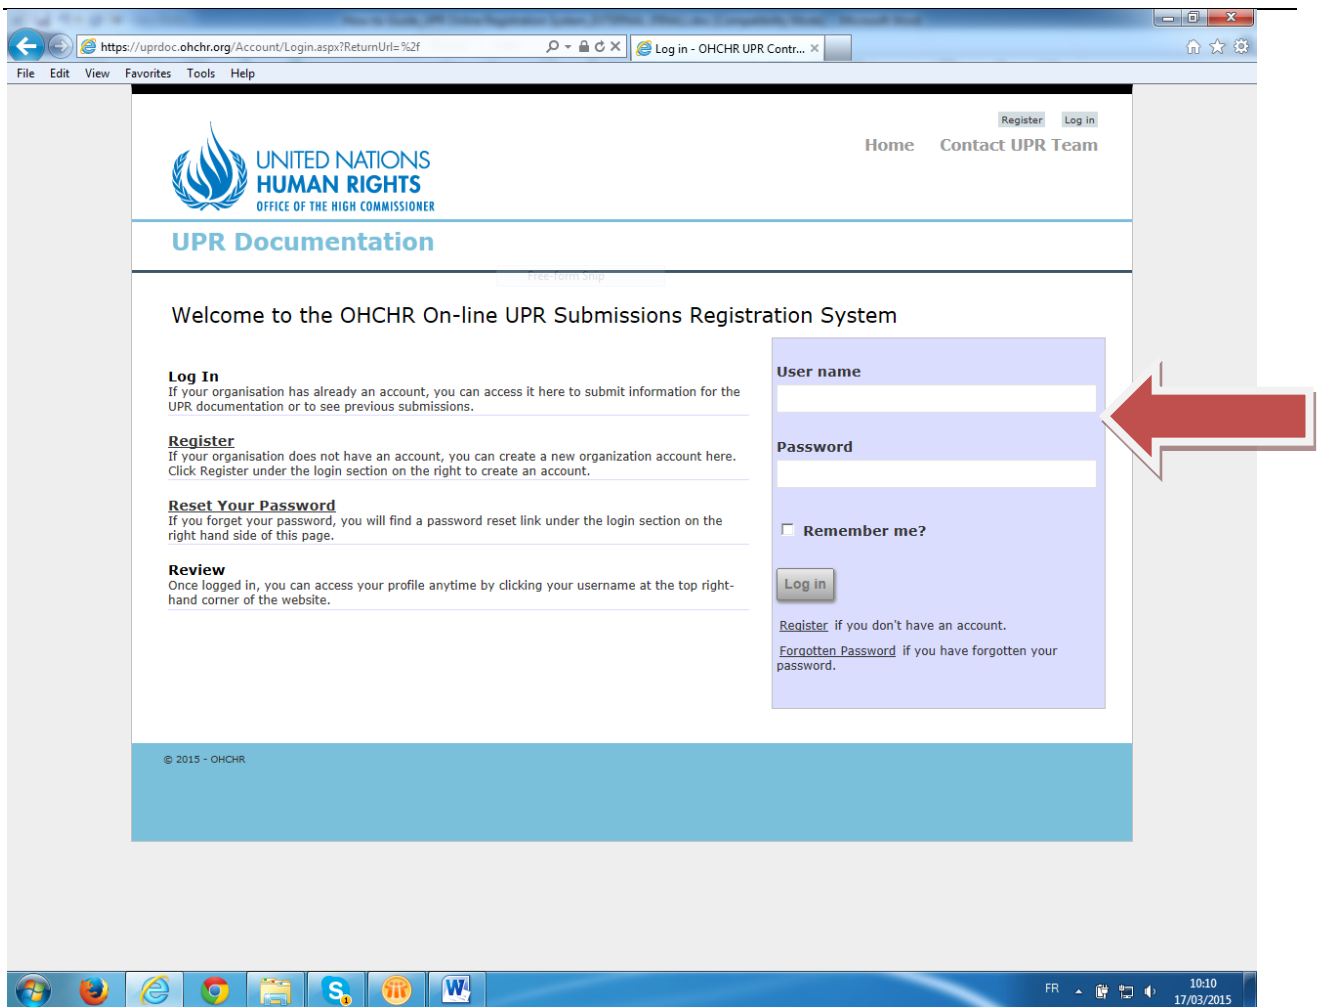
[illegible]

https://uprdoc.ohchr.org/Account/Login.aspx?ReturnUrl=%2f

Log in - OHCHR UPR Contr...

File Edit View Favorites Tools Help

Register Log in

Home Contact UPR Team

UNITED NATIONS
HUMAN RIGHTS
OFFICE OF THE HIGH COMMISSIONER

UPR Documentation

Welcome to the OHCHR On-line UPR Submissions Registration System

Log In
If your organisation has already an account, you can access it here to submit information for the UPR documentation or to see previous submissions.

Register
If your organisation does not have an account, you can create a new organization account here. Click Register under the login section on the right to create an account.

Reset Your Password
If you forget your password, you will find a password reset link under the login section on the right hand side of this page.

Review
Once logged in, you can access your profile anytime by clicking your username at the top right-hand corner of the website.

User name

Password

Remember me?

Log in

Register if you don't have an account.

Forgotten Password if you have forgotten your password.

© 2015 - OHCHR

FR

10:10
17/03/2015